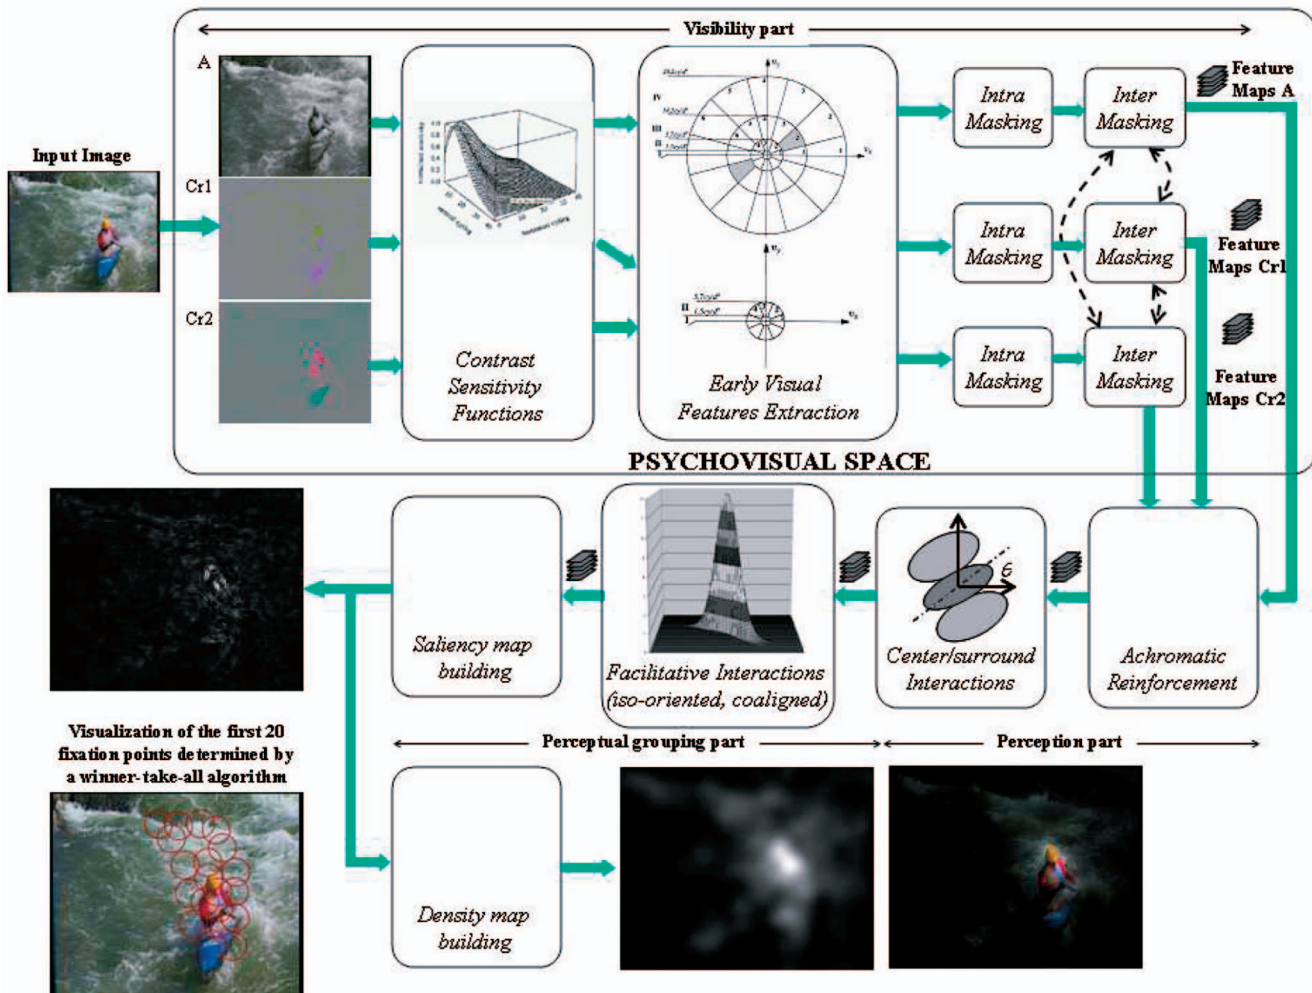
Visibility part

Input Image

A

Cr1

Cr2

Contrast Sensitivity Functions

Early Visual Features Extraction

Intra Masking

Inter Masking

Feature Maps A

Intra Masking

Inter Masking

Feature Maps Cr1

Intra Masking

Inter Masking

Feature Maps Cr2

PSYCHOVISUAL SPACE

Saliency map building

Facilitative Interactions (iso-oriented, coaligned)

Center/surround Interactions

Achromatic Reinforcement

Visualization of the first 20 fixation points determined by a winner-take-all algorithm

Perceptual grouping part

Perception part

Density map building